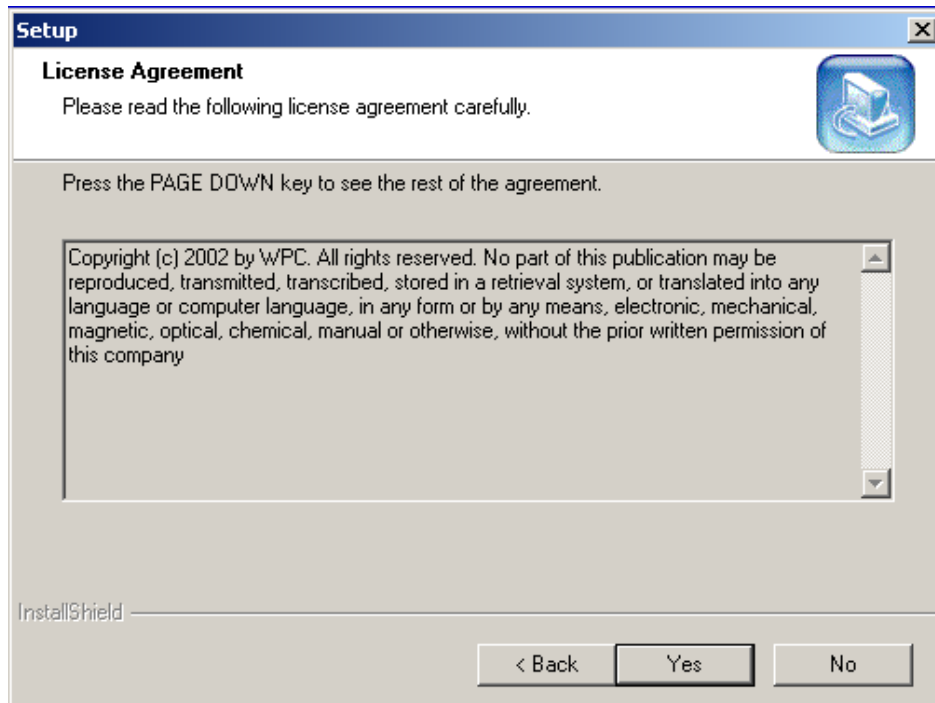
Setup

License Agreement

Please read the following license agreement carefully.

Press the PAGE DOWN key to see the rest of the agreement.

Copyright (c) 2002 by WPC. All rights reserved. No part of this publication may be reproduced, transmitted, transcribed, stored in a retrieval system, or translated into any language or computer language, in any form or by any means, electronic, mechanical, magnetic, optical, chemical, manual or otherwise, without the prior written permission of this company

InstallShield

< Back

Yes

No